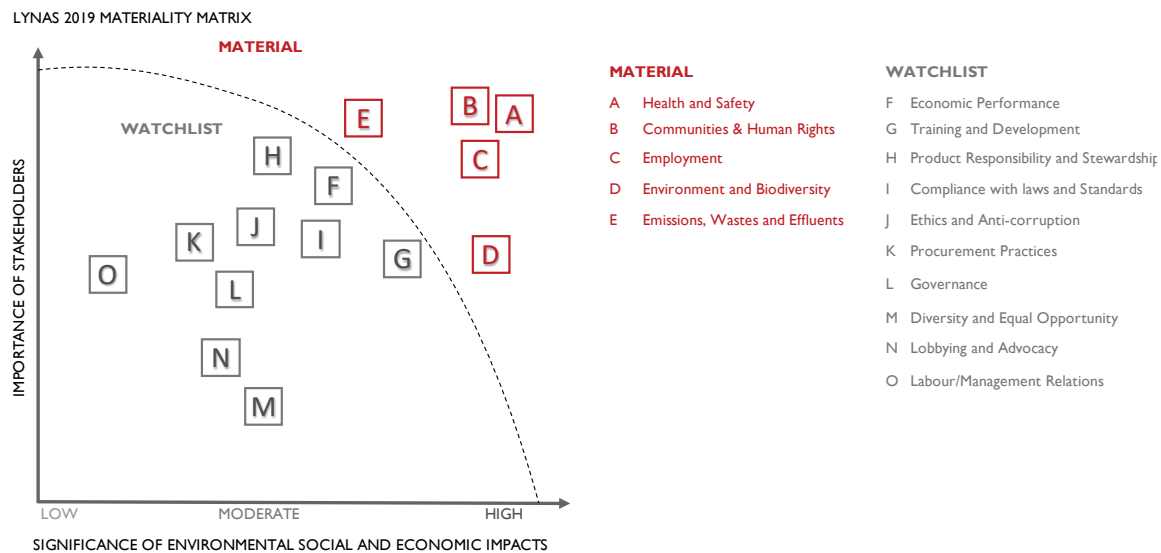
LYNAS 2019 MATERIALITY MATRIX

MATERIAL

WATCHLIST

E B A C H F J K I G D O L N M

IMPORTANCE OF STAKEHOLDERS

LOW MODERATE HIGH

SIGNIFICANCE OF ENVIRONMENTAL SOCIAL AND ECONOMIC IMPACTS

MATERIAL

A Health and Safety
B Communities & Human Rights
C Employment
D Environment and Biodiversity
E Emissions, Wastes and Effluents

WATCHLIST

F Economic Performance
G Training and Development
H Product Responsibility and Stewardship
I Compliance with laws and Standards
J Ethics and Anti-corruption
K Procurement Practices
L Governance
M Diversity and Equal Opportunity
N Lobbying and Advocacy
O Labour/Management Relations